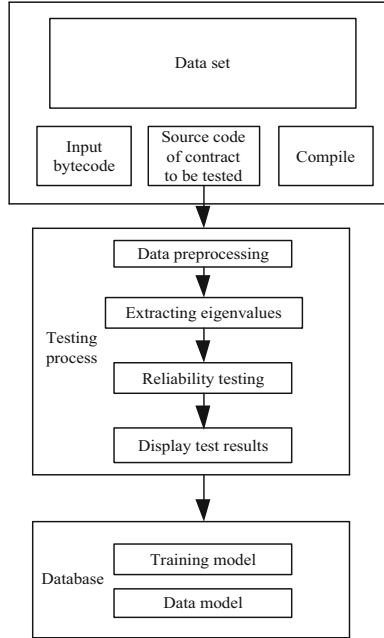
Data set

Input bytecode

Source code of contract to be tested

Compile

Data preprocessing

Extracting eigenvalues

Testing process

Reliability testing

Display test results

Training model

Database

Data model